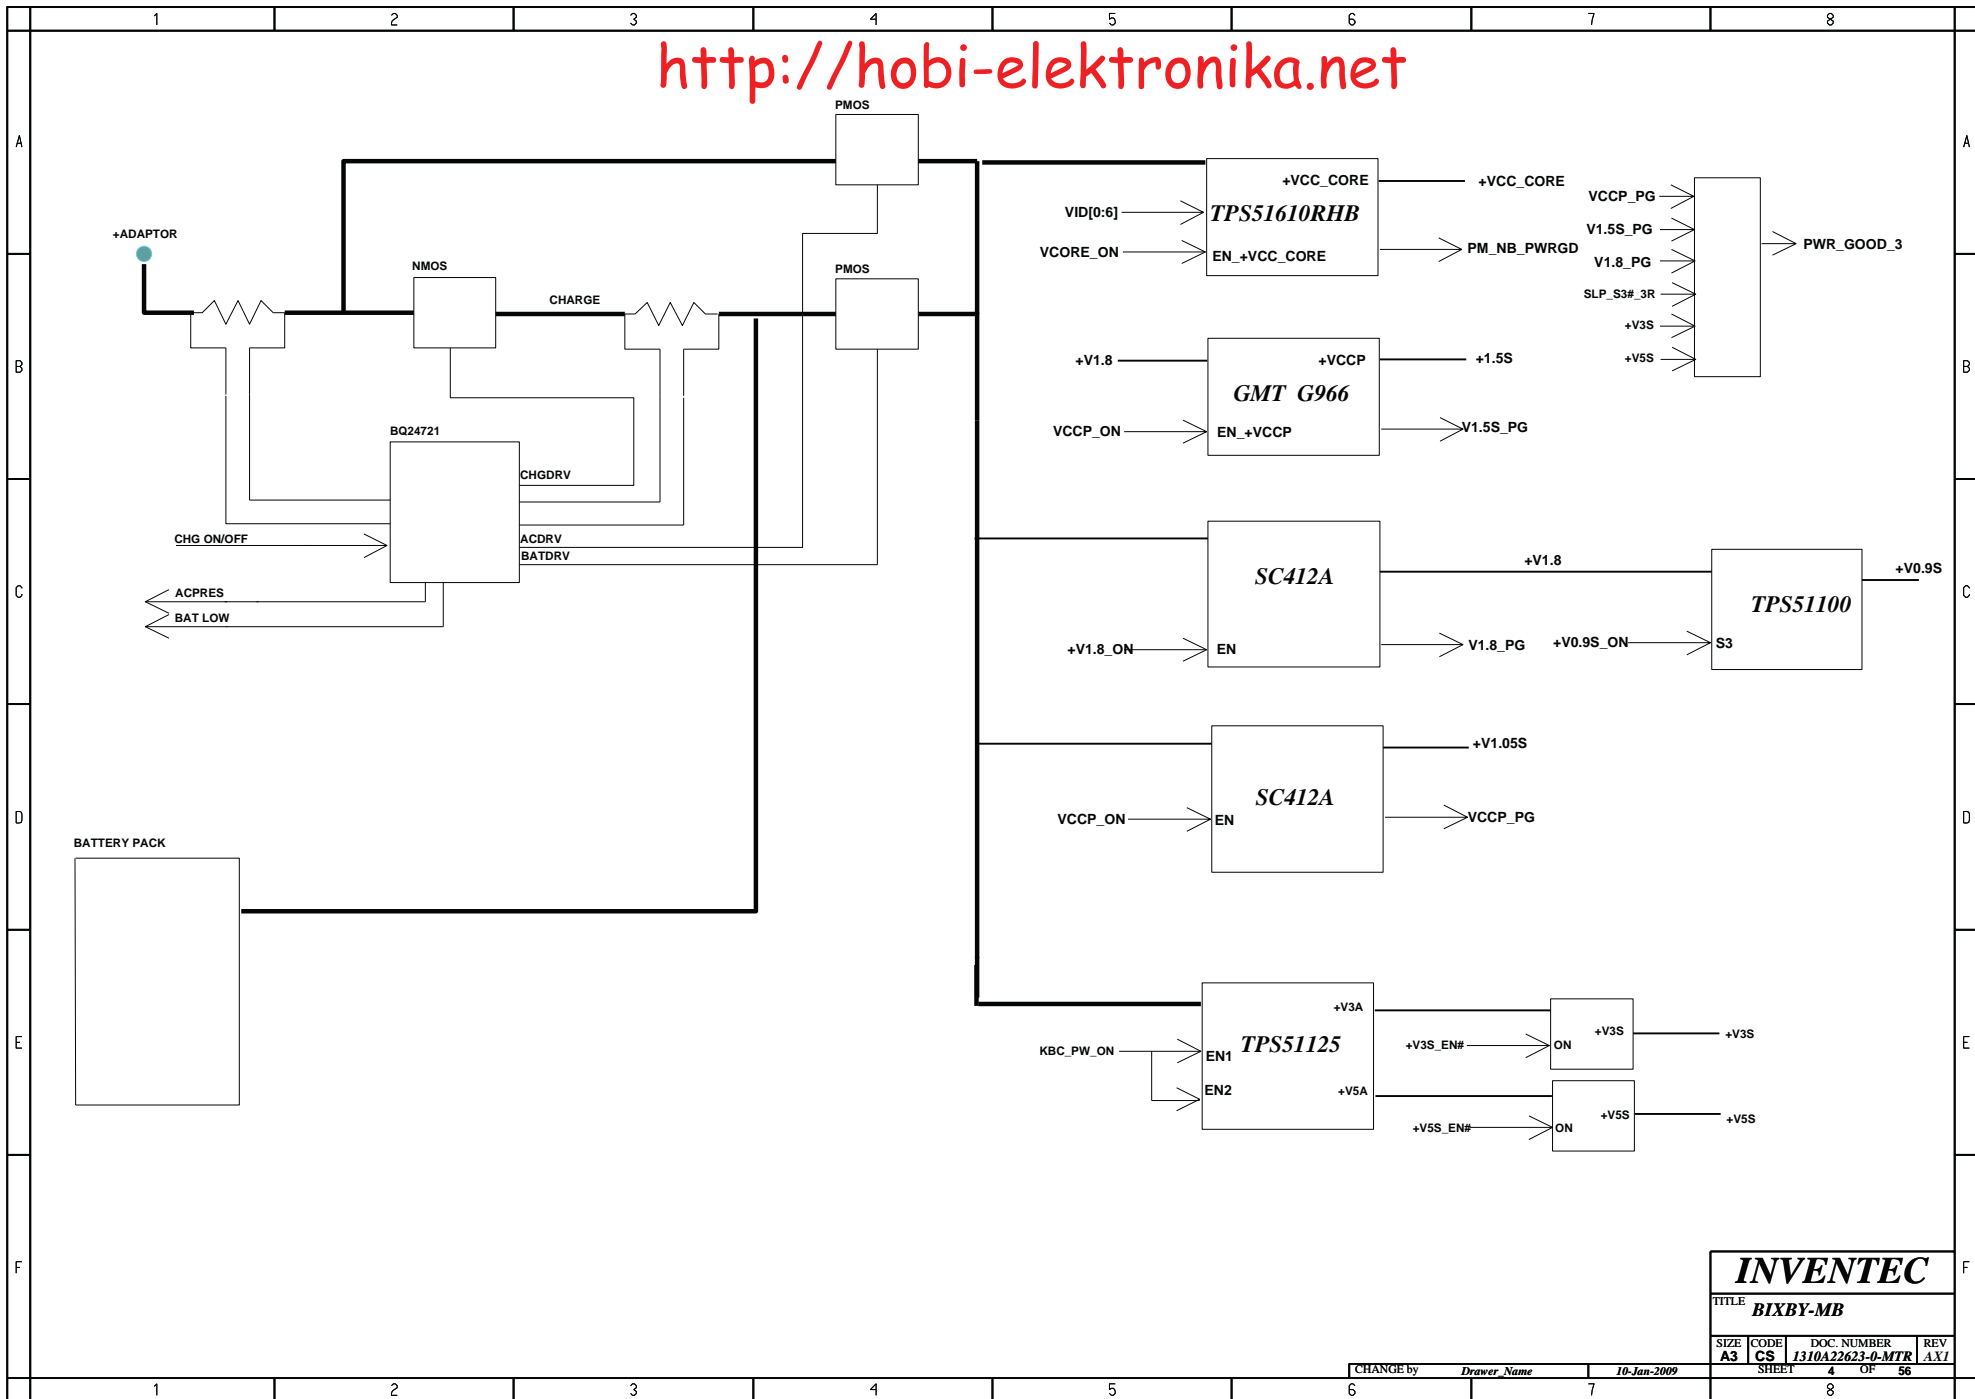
1 2 3 4 5 6 7 8

http://hobi-elektronika.net

A

PMOS

+VCC_CORE
TPS51610RHB
EN_+VCC_CORE

VID[0:6]
VCORE_ON

+VCC_CORE
PM_NB_PWRGD

VCCP_PG
V1.5S_PG
V1.8_PG
SLP_S3#_3R
+V3S
+V5S

PWR_GOOD_3

+ADAPTOR

NMOS

CHARGE

PMOS

B

+V1.8
VCCP_ON

+VCCP
GMT G966
EN_+VCCP

+1.5S
V1.5S_PG

BQ24721

CHGDRV

ACDRV
BATDRV

CHG ON/OFF

ACPRES
BAT LOW

C

SC412A
EN
+V1.8_ON

+V1.8
V1.8_PG

+V0.9S_ON

TPS51100
S3

+V0.9S

D

+V1.05S
SC412A
EN
VCCP_ON
VCCP_PG

BATTERY PACK

E

+V3A
TPS51125
EN1
EN2
+V5A

KBC_PW_ON

+V3S_EN#
ON
+V3S
+V3S

+V5S_EN#
ON
+V5S
+V5S

F

INVENTEC
TITLE BIXBY-MB
SIZE A3 CODE CS DOC. NUMBER 1310A22623-0-MTR REV AX1
CHANGE by Drawer_Name 10-Jan-2009 SHEET 4 OF 56

1 2 3 4 5 6 7 8